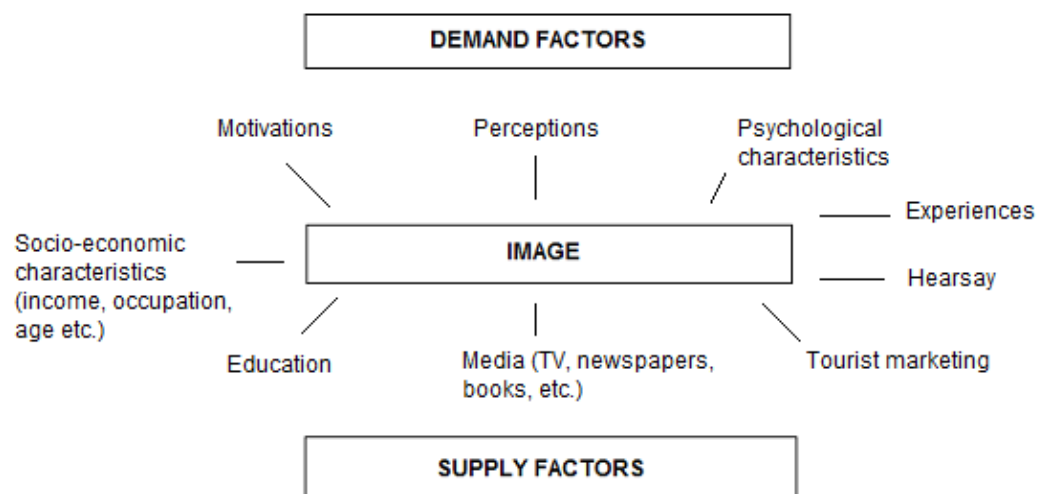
DEMAND FACTORS

Motivations

Perceptions

Psychological characteristics

Experiences

Socio-economic characteristics (income, occupation, age etc.)

IMAGE

Hearsay

Education

Media (TV, newspapers, books, etc.)

Tourist marketing

SUPPLY FACTORS